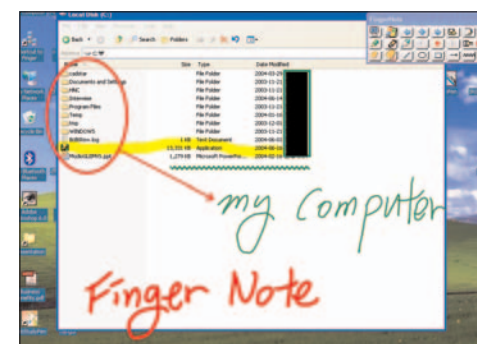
Local Disk (C:)

Back Search Folders

Name | Size | Type | Date Modified

cabbiar | | File Folder | 2004-03-29
Documents and Settings | | File Folder | 2003-11-23
HNC | | File Folder | 2003-11-23
Interwise | | File Folder | 2004-06-14
Program Files | | File Folder | 2003-11-23
Temp | | File Folder | 2004-03-16
tmp | | File Folder | 2003-12-01
WINDOWS | | File Folder | 2004-03-19
BdhShow.log | 1 KB | Text Document | 2004-06-03
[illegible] | 15,331 KB | Application | 2004-06-16
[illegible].ppt | 1,279 KB | Microsoft PowerPoi... | 2004-02-16

FingerNote

my Computer

Finger Note